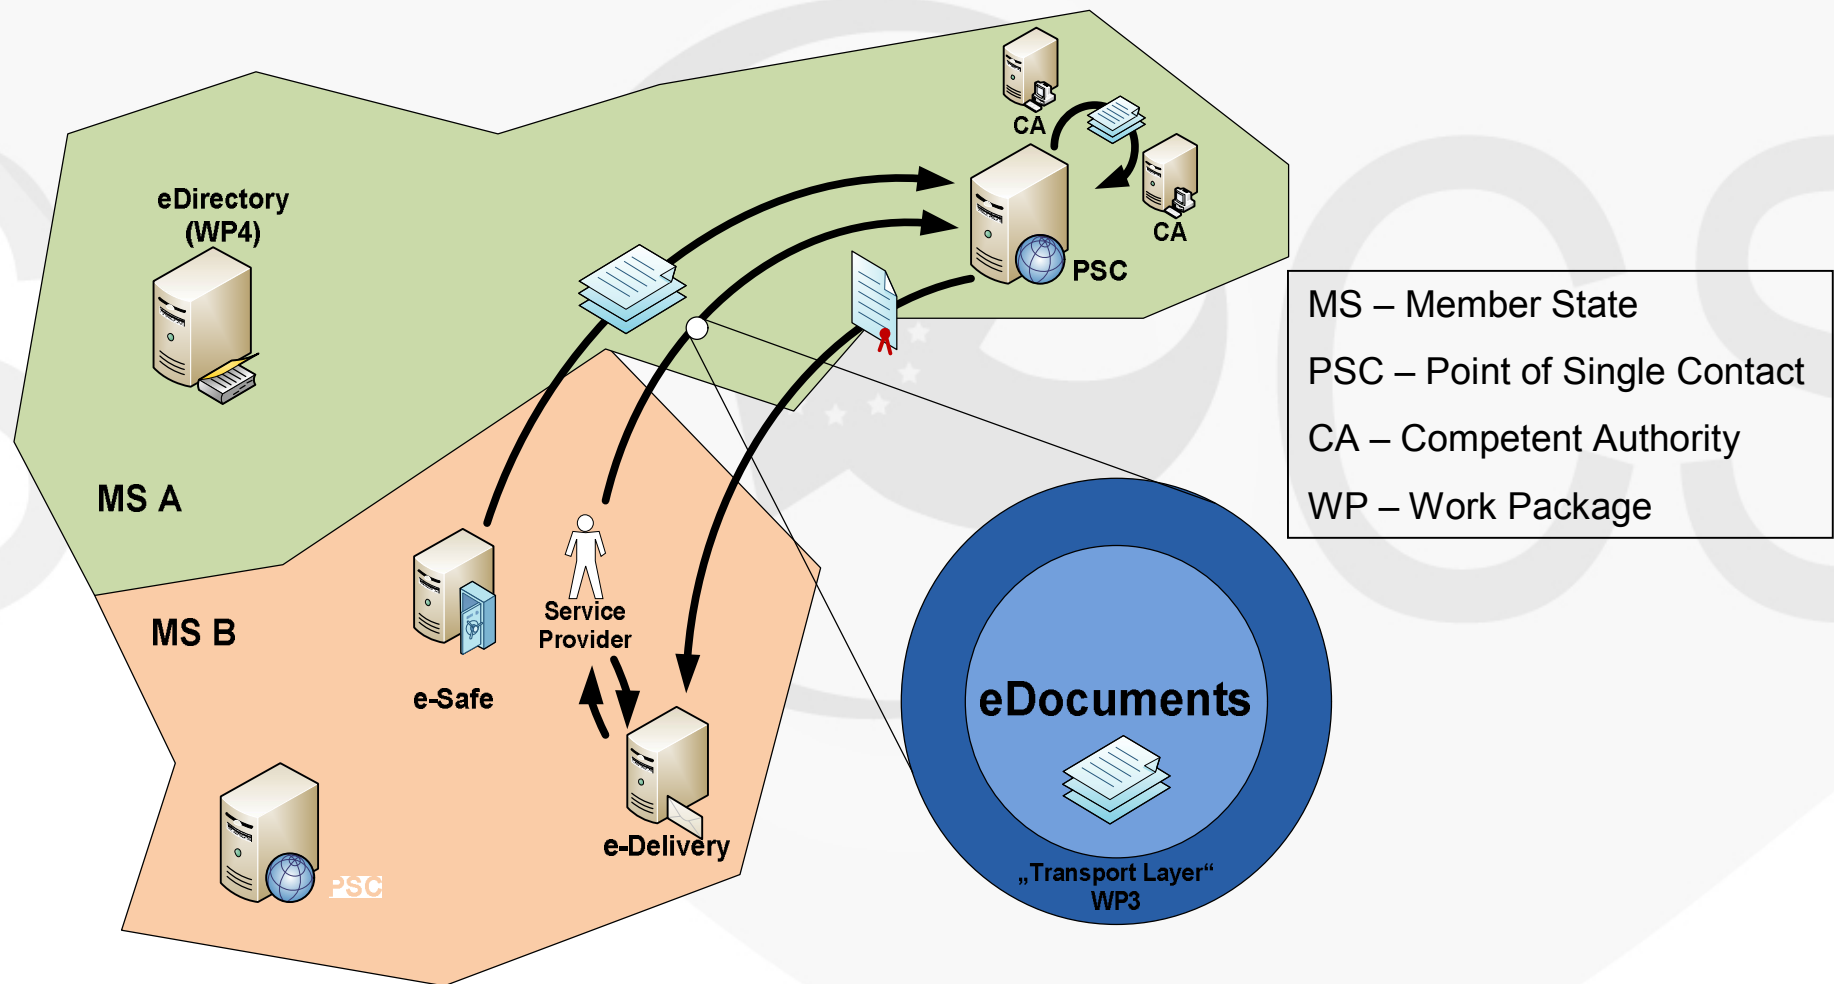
eDirectory (WP4)

CA

CA

PSC

MS A

MS B

e-Safe

Service Provider

e-Delivery

PSC

eDocuments

„Transport Layer“ WP3

MS – Member State

PSC – Point of Single Contact

CA – Competent Authority

WP – Work Package